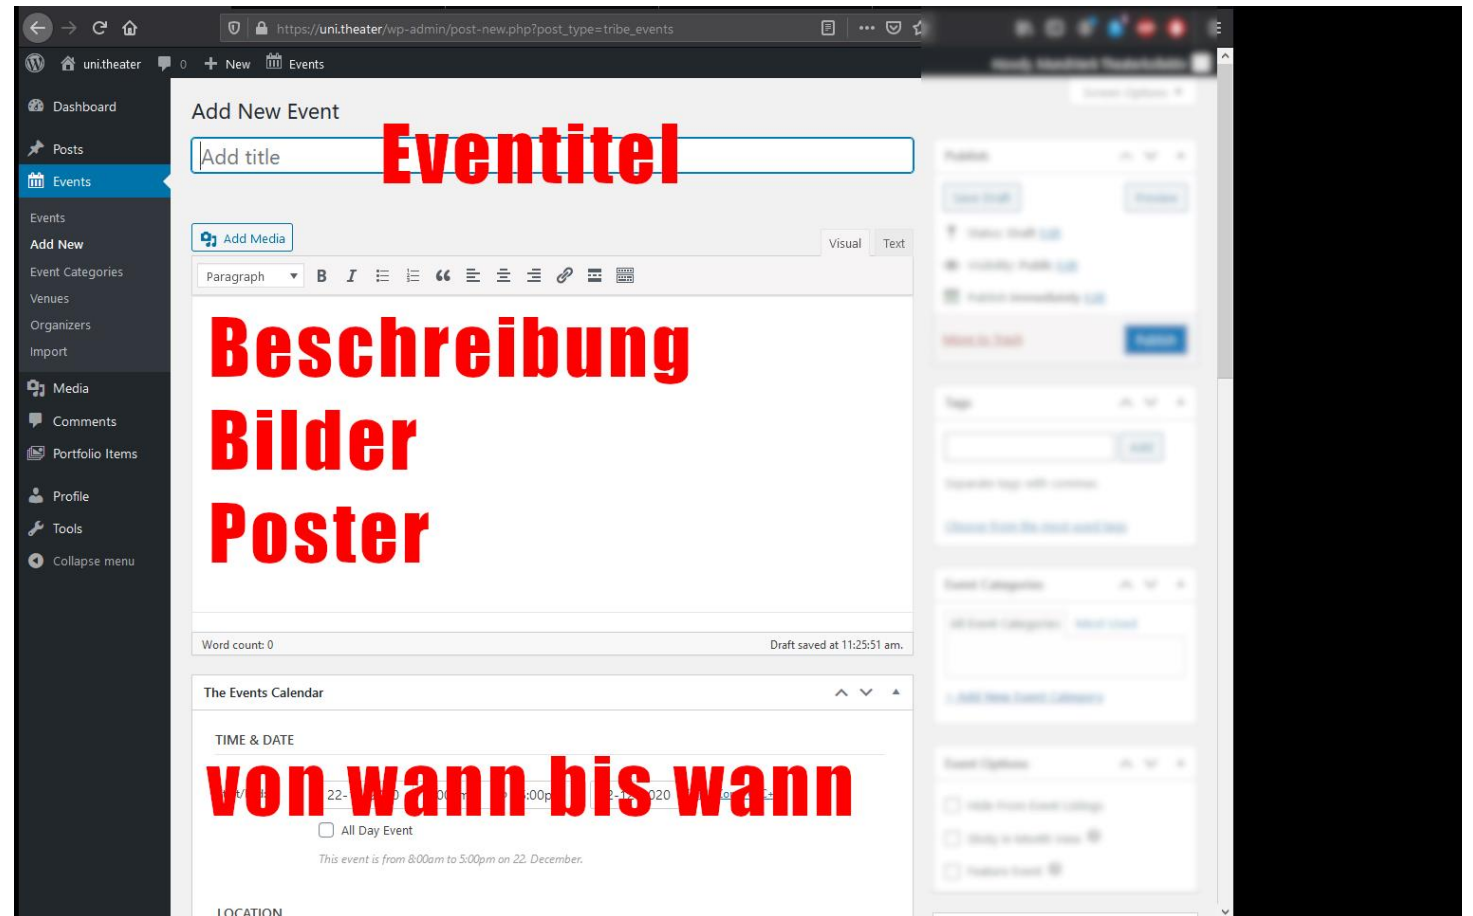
https://uni.theater/wp-admin/post-new.php?post_type=tribe_events

uni.theater 0 New Events

Dashboard
Posts
Events
Events
Add New
Event Categories
Venues
Organizers
Import
Media
Comments
Portfolio Items
Profile
Tools
Collapse menu

Add New Event

Add title

Eventitel

Add Media

Visual Text

Paragraph

Beschreibung
Bilder
Poster

Word count: 0

Draft saved at 11:25:51 am.

The Events Calendar

TIME & DATE

von wann bis wann

22- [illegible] :00p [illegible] 020

All Day Event

This event is from 8:00am to 5:00pm on 22. December.

LOCATION

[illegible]